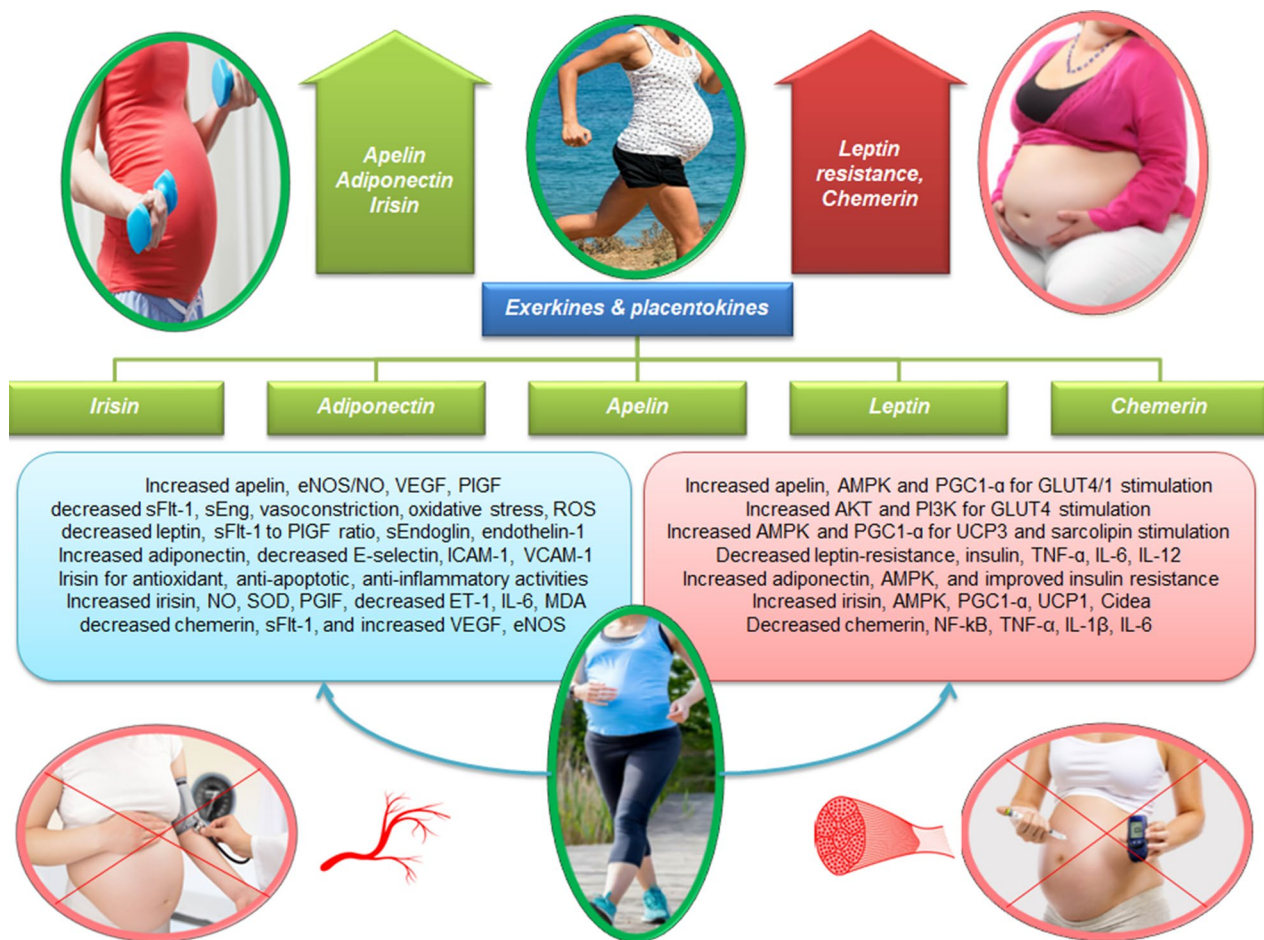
Apelin Adiponectin Irisin

Leptin resistance, Chemerin

Exerkines & placentokines

Irisin

Adiponectin

Apelin

Leptin

Chemerin

Increased apelin, eNOS/NO, VEGF, PIGF
decreased sFlt-1, sEng, vasoconstriction, oxidative stress, ROS
decreased leptin, sFlt-1 to PIGF ratio, sEndoglin, endothelin-1
Increased adiponectin, decreased E-selectin, ICAM-1, VCAM-1
Irisin for antioxidant, anti-apoptotic, anti-inflammatory activities
Increased irisin, NO, SOD, PGIF, decreased ET-1, IL-6, MDA
decreased chemerin, sFlt-1, and increased VEGF, eNOS

Increased apelin, AMPK and PGC1-α for GLUT4/1 stimulation
Increased AKT and PI3K for GLUT4 stimulation
Increased AMPK and PGC1-α for UCP3 and sarcolipin stimulation
Decreased leptin-resistance, insulin, TNF-α, IL-6, IL-12
Increased adiponectin, AMPK, and improved insulin resistance
Increased irisin, AMPK, PGC1-α, UCP1, Cidea
Decreased chemerin, NF-kB, TNF-α, IL-1β, IL-6